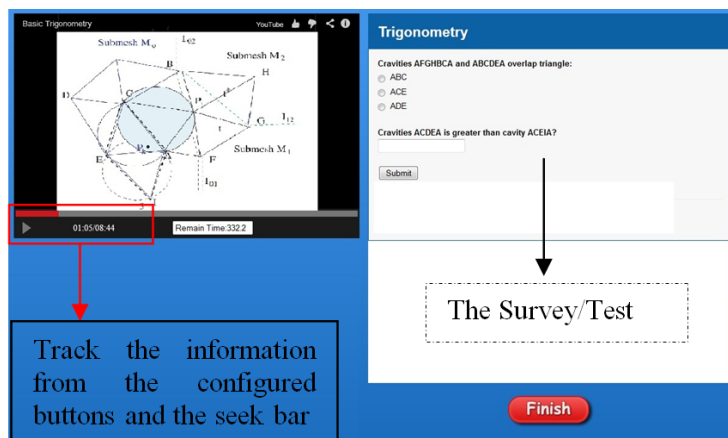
Basic Trigonometry

YouTube

Submesh $M_0$

$I_{02}$

Submesh $M_2$

B

H

D

C

P

$I_{12}$

G

t

E

$P_0$

F

Submesh $M_1$

$I_{01}$

01:05/08:44

Remain Time:332.2

Track the information from the configured buttons and the seek bar

Trigonometry

Cravities AFGHBCA and ABCDEA overlap triangle:

ABC

ACE

ADE

Cravities ACDEA is greater than cavity ACEIA?

Submit

The Survey/Test

Finish